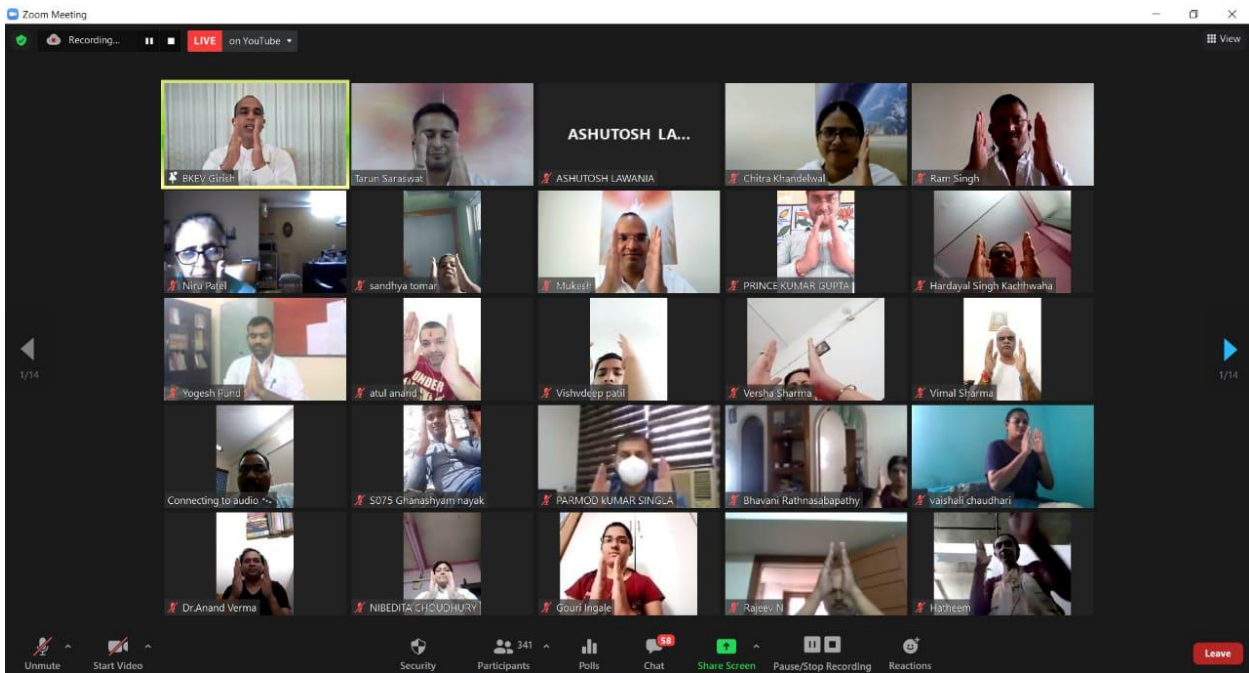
Zoom Meeting

Recording...

LIVE on YouTube

View

1/14

1/14

BKEV Girish

Tarun Saraswat

ASHUTOSH LA...

ASHUTOSH LAWANIA

Chitra Khandelwal

Ram Singh

Niru Patel

sandhya tomar

Mukesh

PRINCE KUMAR GUPTA

Hardayal Singh Kachhwaha

Yogesh Pund

atul anand

Vishvdeep patil

Versha Sharma

Vimal Sharma

Connecting to audio ...

S075 Ghanashyam nayak

PARMOD kUMAR SINGLA

Bhavani Rathnasabapathy

vaishali chaudhari

Dr.Anand Verma

NIBEDITA CHOUDHURY

Gouri Ingale

Rajeev N

Hatheem

Unmute

Start Video

Security

341

Participants

Polls

58

Chat

Share Screen

Pause/Stop Recording

Reactions

Leave